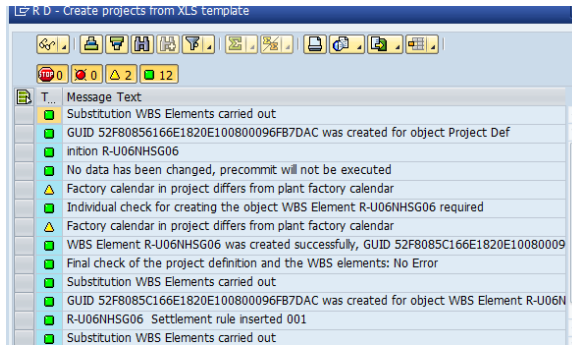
R D - Create projects from XLS template

0 0 2 12

| T... | Message Text |
|---|---|
| | Substitution WBS Elements carried out |
| | GUID 52F80856166E1820E100800096FB7DAC was created for object Project Def |
| | inition R-U06NHSG06 |
| | No data has been changed, precommit will not be executed |
| | Factory calendar in project differs from plant factory calendar |
| | Individual check for creating the object WBS Element R-U06NHSG06 required |
| | Factory calendar in project differs from plant factory calendar |
| | WBS Element R-U06NHSG06 was created successfully, GUID 52F8085C166E1820E10080009 |
| | Final check of the project definition and the WBS elements: No Error |
| | Substitution WBS Elements carried out |
| | GUID 52F8085C166E1820E100800096FB7DAC was created for object WBS Element R-U06N |
| | R-U06NHSG06 Settlement rule inserted 001 |
| | Substitution WBS Elements carried out |